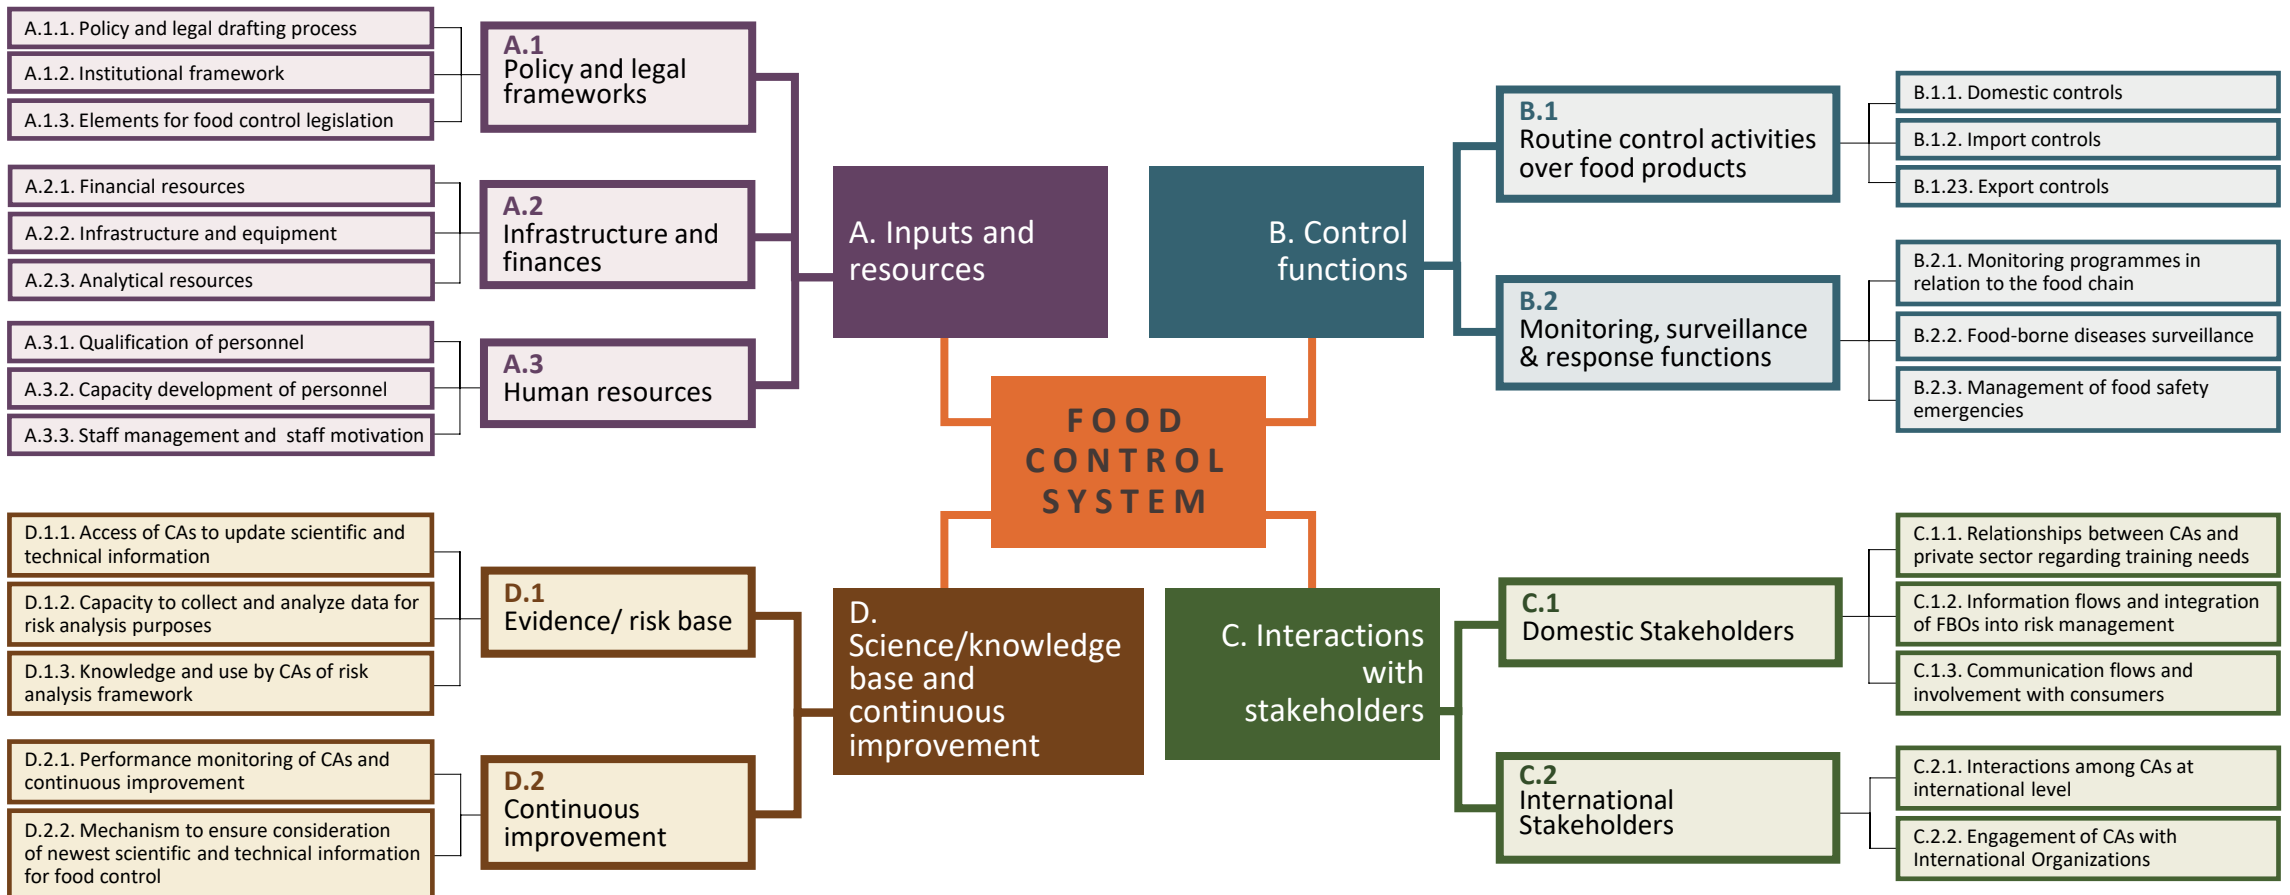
A.1.1. Policy and legal drafting process
A.1.2. Institutional framework
A.1.3. Elements for food control legislation

A.1
Policy and legal frameworks

A.2.1. Financial resources
A.2.2. Infrastructure and equipment
A.2.3. Analytical resources

A.2
Infrastructure and finances

A.3.1. Qualification of personnel
A.3.2. Capacity development of personnel
A.3.3. Staff management and staff motivation

A.3
Human resources

A. Inputs and resources

B. Control functions

B.1
Routine control activities over food products

B.1.1. Domestic controls
B.1.2. Import controls
B.1.23. Export controls

B.2
Monitoring, surveillance & response functions

B.2.1. Monitoring programmes in relation to the food chain
B.2.2. Food-borne diseases surveillance
B.2.3. Management of food safety emergencies

FOOD CONTROL SYSTEM

D.1.1. Access of CAs to update scientific and technical information
D.1.2. Capacity to collect and analyze data for risk analysis purposes
D.1.3. Knowledge and use by CAs of risk analysis framework

D.1
Evidence/ risk base

D.2.1. Performance monitoring of CAs and continuous improvement
D.2.2. Mechanism to ensure consideration of newest scientific and technical information for food control

D.2
Continuous improvement

D. Science/knowledge base and continuous improvement

C. Interactions with stakeholders

C.1
Domestic Stakeholders

C.1.1. Relationships between CAs and private sector regarding training needs
C.1.2. Information flows and integration of FBOs into risk management
C.1.3. Communication flows and involvement with consumers

C.2
International Stakeholders

C.2.1. Interactions among CAs at international level
C.2.2. Engagement of CAs with International Organizations